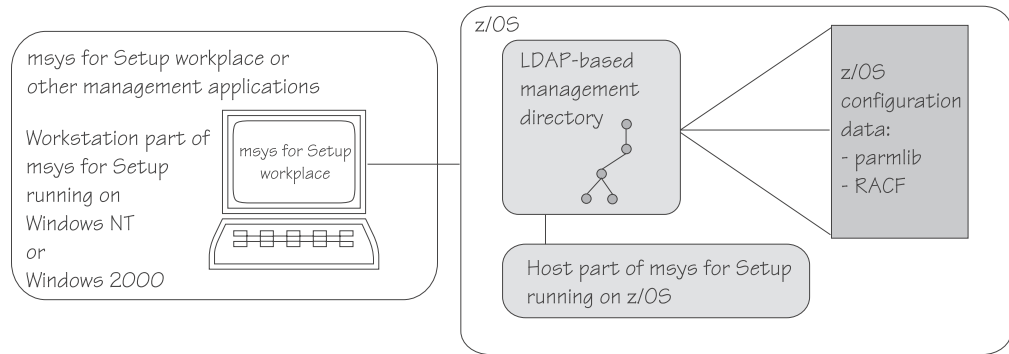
msys for Setup workplace or other management applications

Workstation part of msys for Setup running on Windows NT or Windows 2000

msys for Setup workplace

z/OS

LDAP-based management directory

z/OS configuration data:
- parmlib
- RACF

Host part of msys for Setup running on z/OS